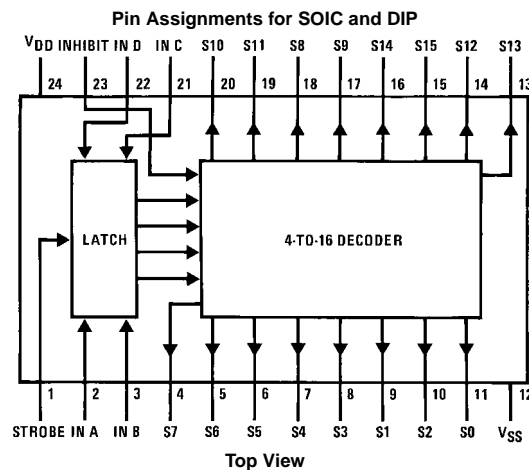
Pin Assignments for SOIC and DIP

$V_{DD}$ INHIBIT IN D IN C S10 S11 S8 S9 S14 S15 S12 S13

24 23 22 21 20 19 18 17 16 15 14 13

LATCH

4-TO-16 DECODER

1 2 3 4 5 6 7 8 9 10 11 12

STROBE IN A IN B S7 S6 S5 S4 S3 S1 S2 S0 $V_{SS}$

Top View